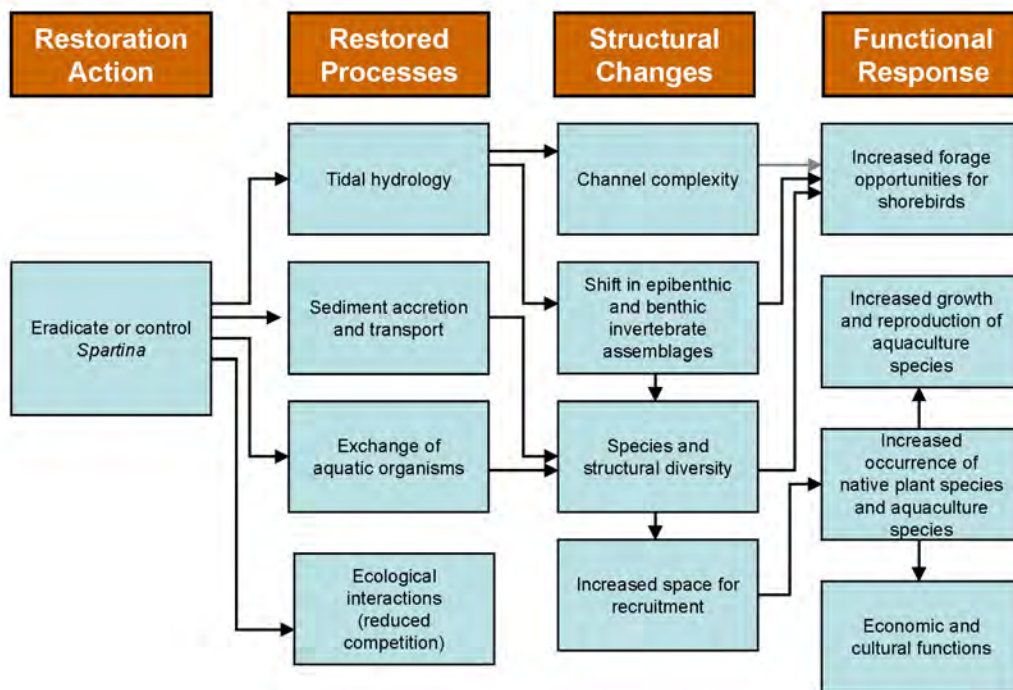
Restoration Action

Restored Processes

Structural Changes

Functional Response

Eradicate or control *Spartina*

Tidal hydrology

Sediment accretion and transport

Exchange of aquatic organisms

Ecological interactions (reduced competition)

Channel complexity

Shift in epibenthic and benthic invertebrate assemblages

Species and structural diversity

Increased space for recruitment

Increased forage opportunities for shorebirds

Increased growth and reproduction of aquaculture species

Increased occurrence of native plant species and aquaculture species

Economic and cultural functions